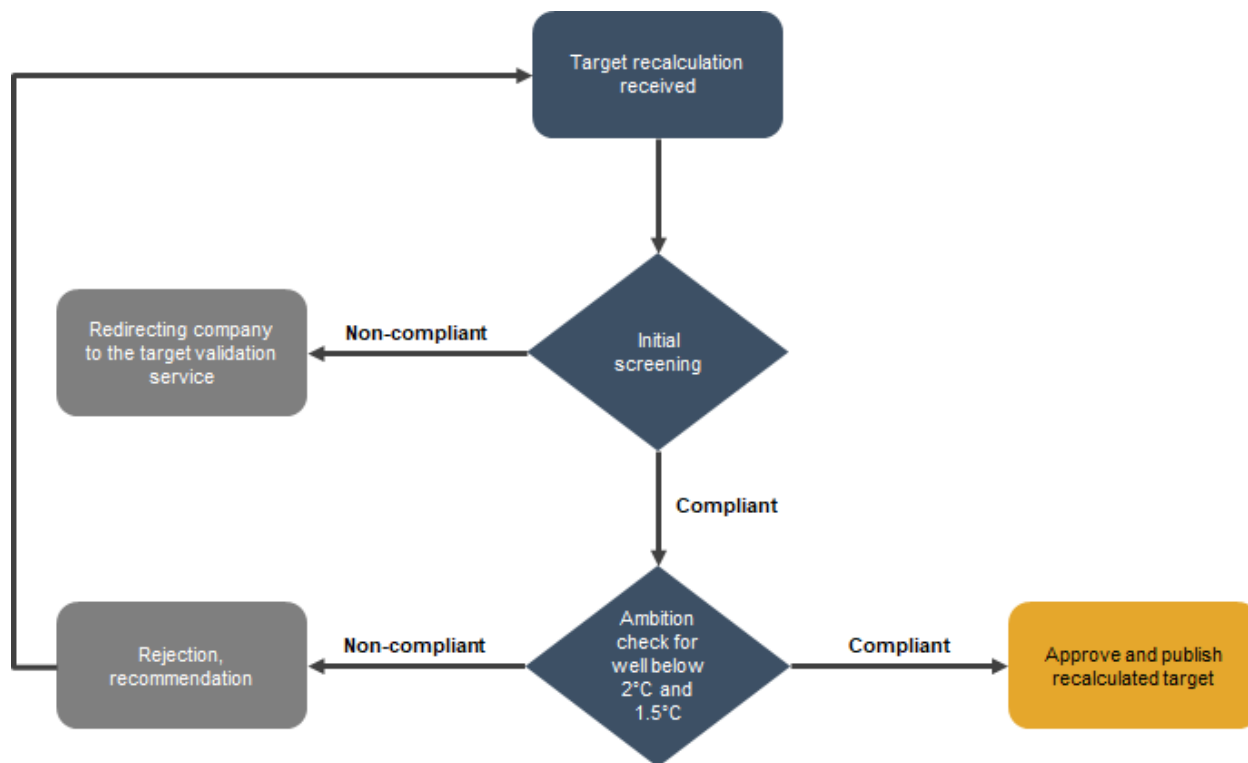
Target recalculation received

Redirecting company to the target validation service

Non-compliant

Initial screening

Compliant

Rejection, recommendation

Non-compliant

Ambition check for well below 2°C and 1.5°C

Compliant

Approve and publish recalculated target